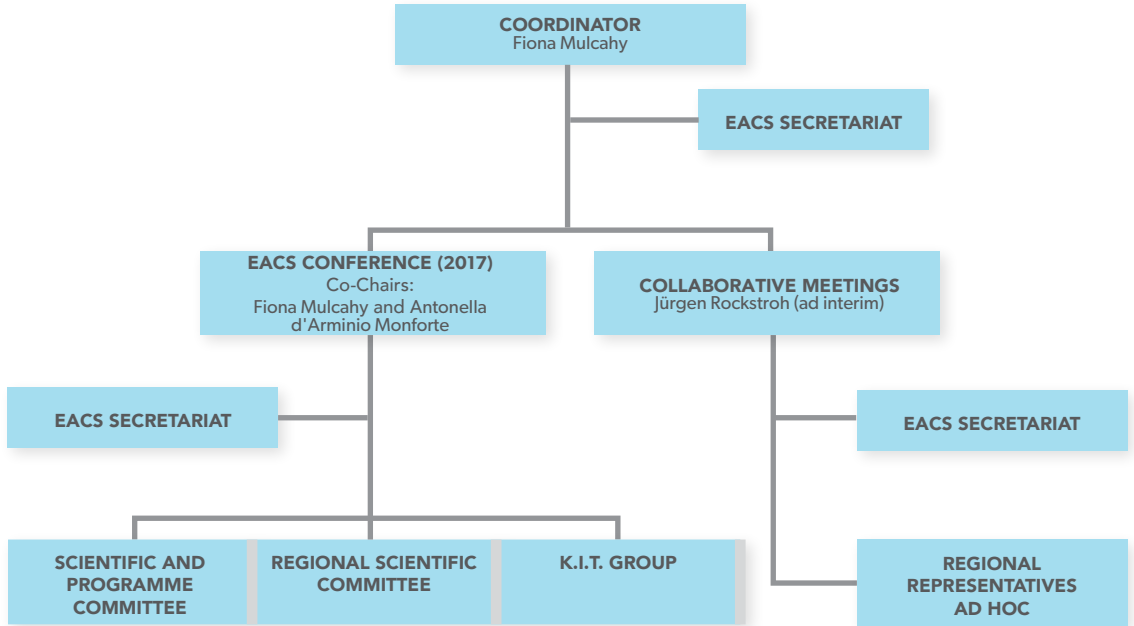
COORDINATOR
Fiona Mulcahy

EACS SECRETARIAT

EACS CONFERENCE (2017)
Co-Chairs:
Fiona Mulcahy and Antonella d'Arminio Monforte

COLLABORATIVE MEETINGS
Jürgen Rockstroh (ad interim)

EACS SECRETARIAT

EACS SECRETARIAT

SCIENTIFIC AND PROGRAMME COMMITTEE

REGIONAL SCIENTIFIC COMMITTEE

K.I.T. GROUP

REGIONAL REPRESENTATIVES AD HOC